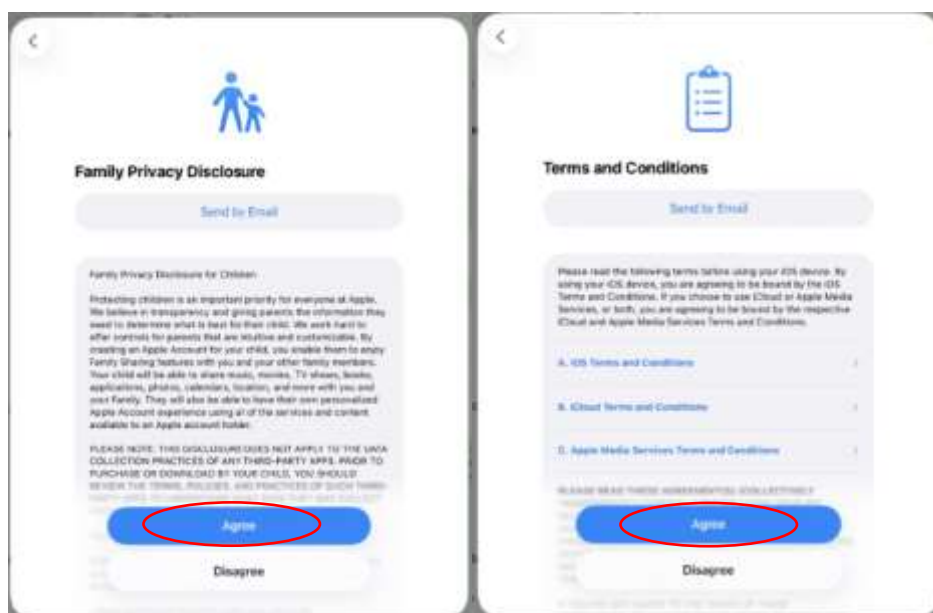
Family Privacy Disclosure

Send to Email

Family Privacy Disclosure for Children

Protecting children is an important priority for everyone at Apple. We believe in transparency and giving parents the information they need to determine what is best for their child. We work hard to offer controls for parents that are intuitive and customizable. By creating an Apple Account for your child, you enable them to enjoy Family Sharing features with you and your other family members. Your child will be able to share music, movies, TV shows, books, applications, photos, calendars, location, and more with you and your family. They will also be able to have their own personalized Apple Account experience using all of the services and content available to an Apple account holder.

PLEASE NOTE: THIS DISCLOSURE DOES NOT APPLY TO THE DATA COLLECTION PRACTICES OF ANY THIRD-PARTY APPS. PRIOR TO PURCHASE OR DOWNLOAD BY YOUR CHILD, YOU SHOULD REVIEW THE TERMS, POLICIES, AND PRACTICES OF SUCH THIRD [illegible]

Agree

Disagree

Terms and Conditions

Send to Email

Please read the following terms before using your iOS device. By using your iOS device, you are agreeing to be bound by the iOS Terms and Conditions. If you choose to use iCloud or Apple Media Services, or both, you are agreeing to be bound by the respective iCloud and Apple Media Services Terms and Conditions.

A. iOS Terms and Conditions

B. iCloud Terms and Conditions

C. Apple Media Services Terms and Conditions

PLEASE READ THESE AGREEMENTS COLLECTIVELY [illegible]

Agree

Disagree